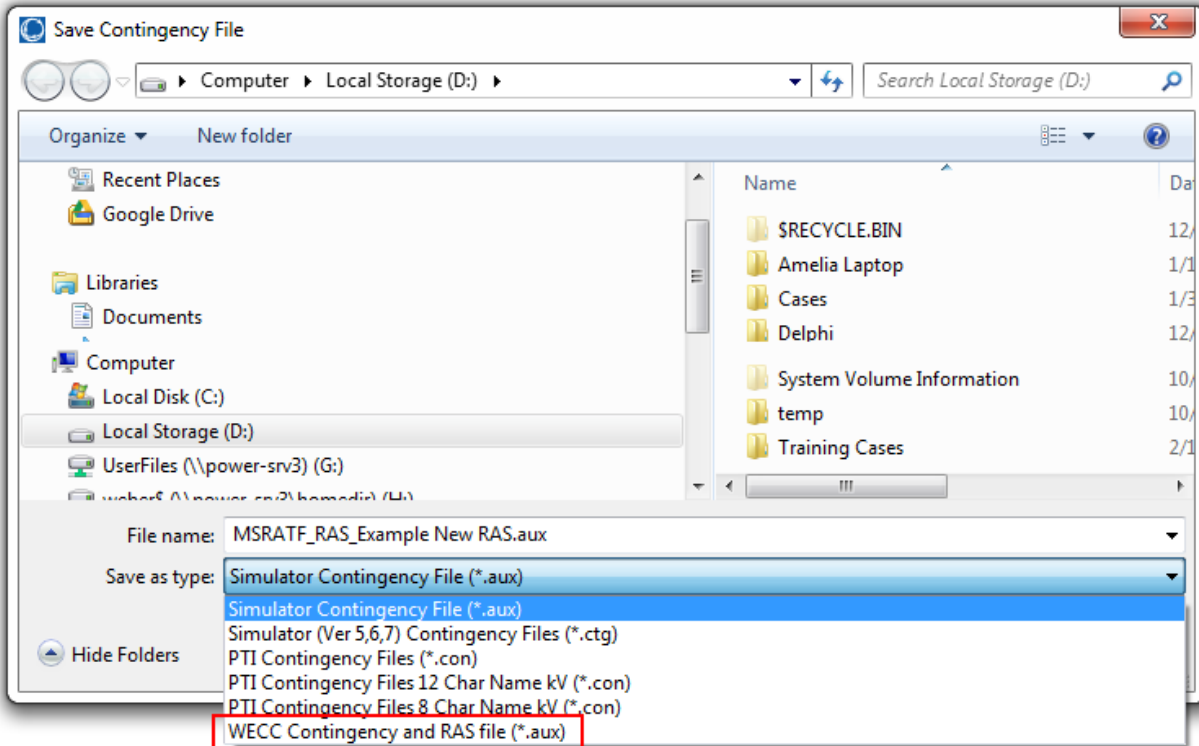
Save Contingency File

Computer ▸ Local Storage (D:) ▸

Search Local Storage (D:)

Organize ▾ New folder

Recent Places
Google Drive
Libraries
Documents
Computer
Local Disk (C:)
Local Storage (D:)
UserFiles (\\power-srv3) (G:)
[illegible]

| Name | Da |
|---|---|
| $RECYCLE.BIN | 12/ |
| Amelia Laptop | 1/1 |
| Cases | 1/3 |
| Delphi | 12/ |
| System Volume Information | 10/ |
| temp | 10/ |
| Training Cases | 2/1 |

File name: MSRATF_RAS_Example New RAS.aux

Save as type: Simulator Contingency File (*.aux)

Simulator Contingency File (*.aux)
Simulator (Ver 5,6,7) Contingency Files (*.ctg)
PTI Contingency Files (*.con)
PTI Contingency Files 12 Char Name kV (*.con)
PTI Contingency Files 8 Char Name kV (*.con)
WECC Contingency and RAS file (*.aux)

Hide Folders